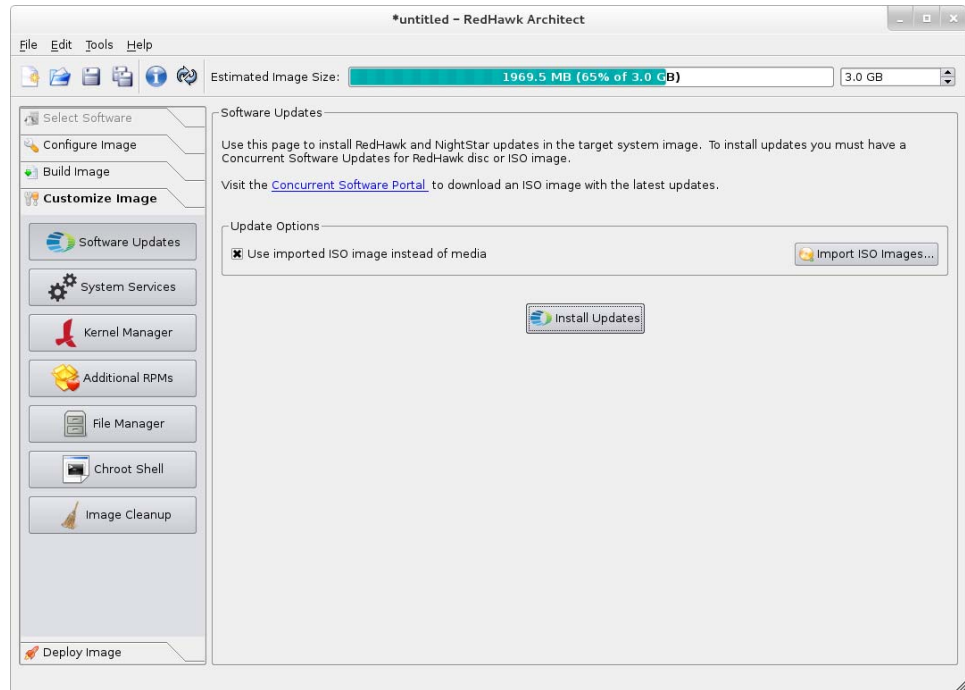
*untitled – RedHawk Architect

File Edit Tools Help

Estimated Image Size: 1969.5 MB (65% of 3.0 GB) 3.0 GB

Select Software
Configure Image
Build Image
Customize Image

Software Updates
System Services
Kernel Manager
Additional RPMs
File Manager
Chroot Shell
Image Cleanup

Deploy Image

Software Updates

Use this page to install RedHawk and NightStar updates in the target system image. To install updates you must have a Concurrent Software Updates for RedHawk disc or ISO image.

Visit the Concurrent Software Portal to download an ISO image with the latest updates.

Update Options

Use imported ISO image instead of media

Import ISO Images...

Install Updates